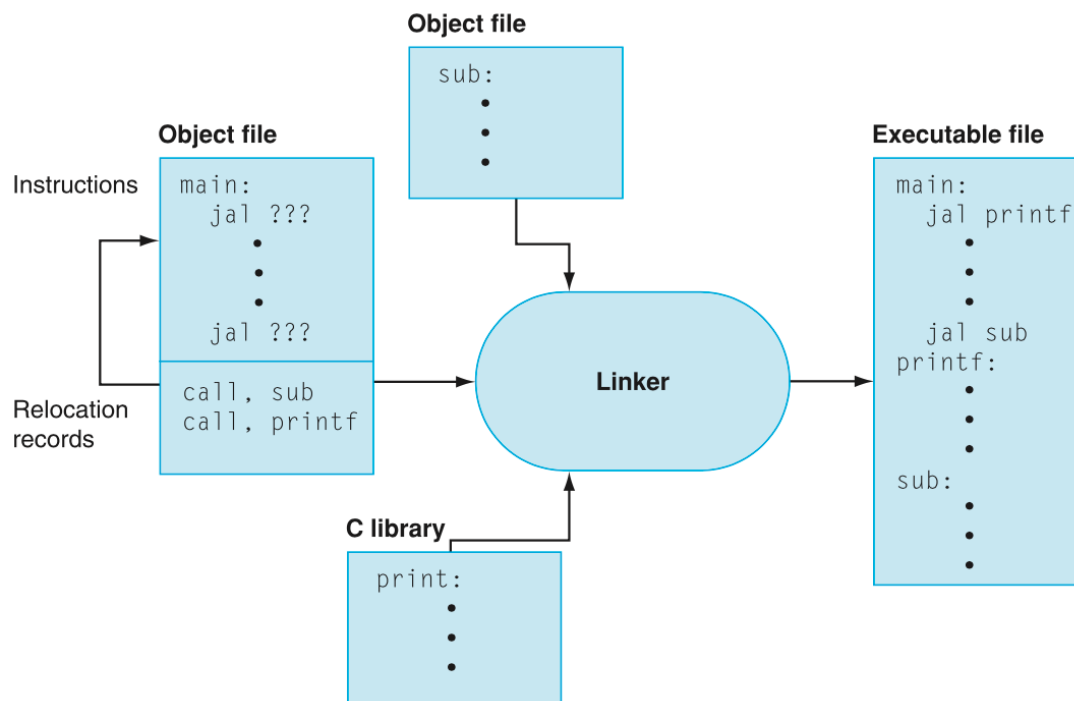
Object file

sub:
•
•
•

Object file

Instructions

main:
jal ???
•
•
•
jal ???

Relocation records

call, sub
call, printf

Linker

Executable file

main:
jal printf
•
•
•
jal sub
printf:
•
•
•
sub:
•
•
•

C library

print:
•
•
•